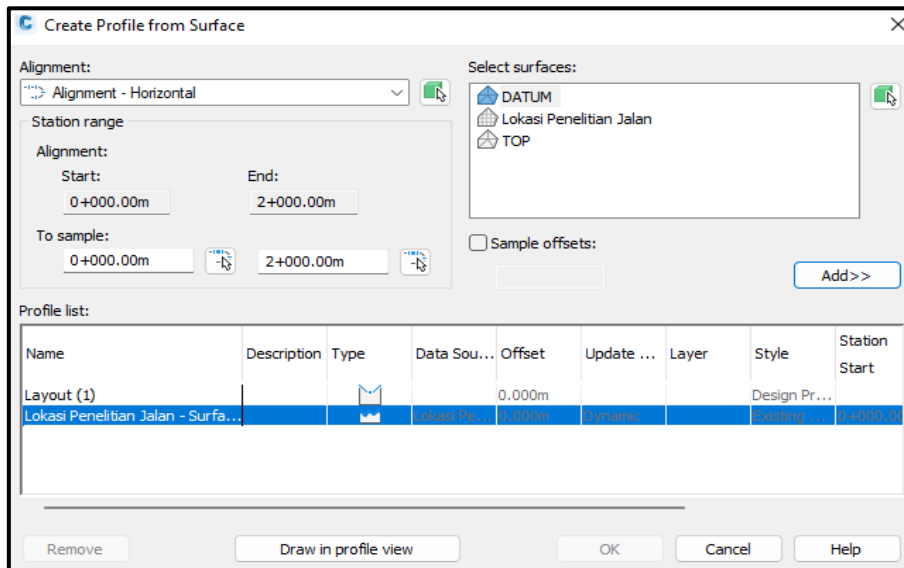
Create Profile from Surface

Alignment:
Alignment - Horizontal

Station range
Alignment:
Start:
0+000.00m
End:
2+000.00m
To sample:
0+000.00m
2+000.00m

Select surfaces:
DATUM
Lokasi Penelitian Jalan
TOP

Sample offsets:

Add>>

Profile list:

| Name | Description | Type | Data Sou... | Offset | Update ... | Layer | Style | Station Start |
|---|---|---|---|---|---|---|---|---|
| Layout (1) | | | | 0.000m | | | Design Pr... | |
| Lokasi Penelitian Jalan - Surfa... | | | Lokasi Pe... | 0.000m | Dynamic | | Existing ... | 0+000.0 |

Remove
Draw in profile view
OK
Cancel
Help